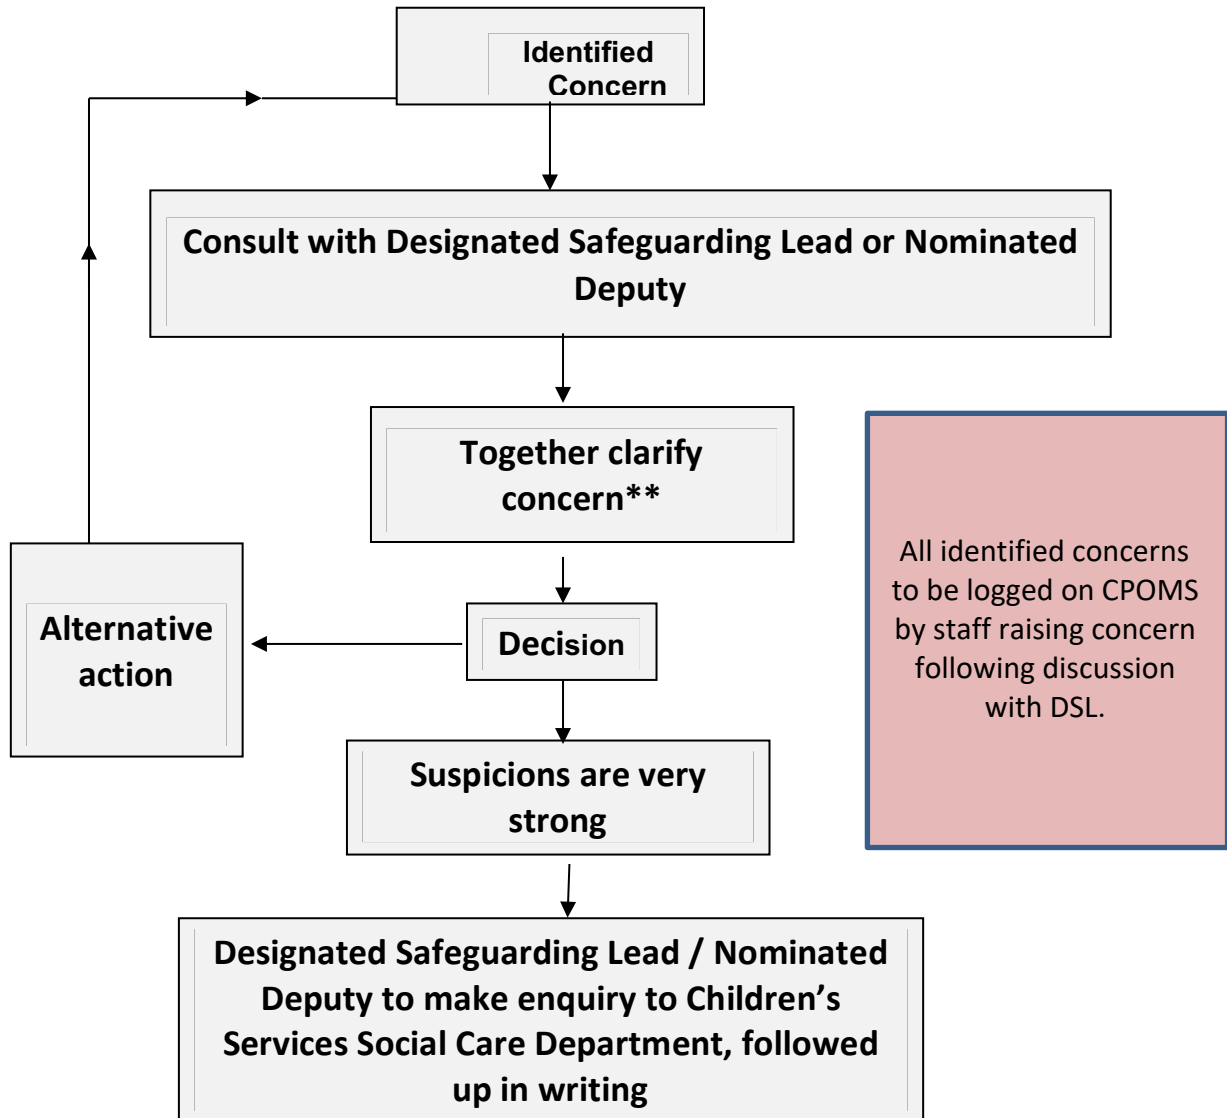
Identified Concern

Consult with Designated Safeguarding Lead or Nominated Deputy

Together clarify concern**

Alternative action

Decision

Suspicions are very strong

Designated Safeguarding Lead / Nominated Deputy to make enquiry to Children's Services Social Care Department, followed up in writing

All identified concerns to be logged on CPOMS by staff raising concern following discussion with DSL.